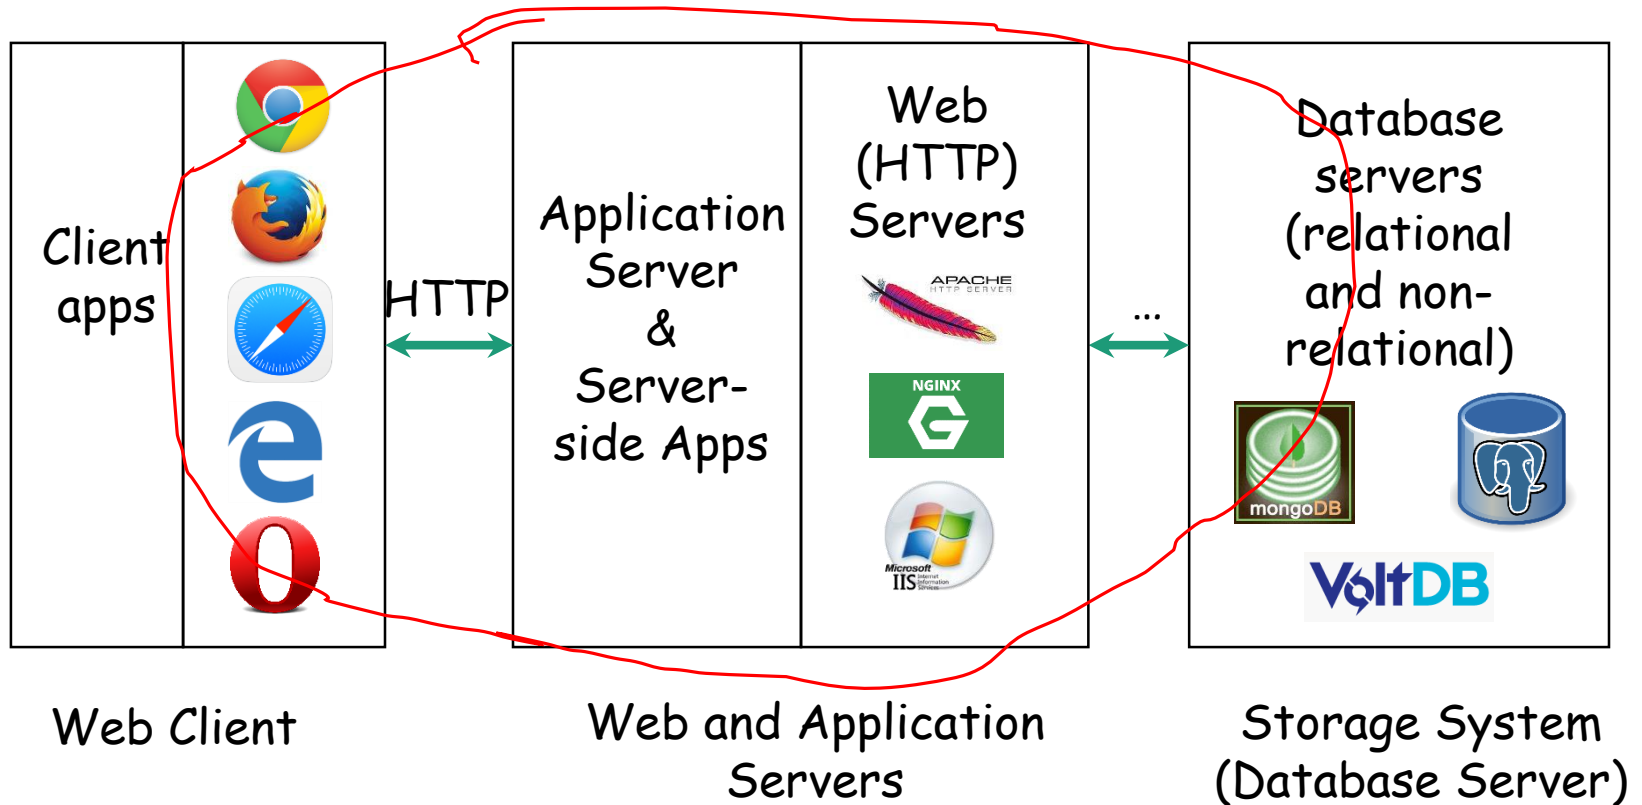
Client apps

HTTP

Application Server & Server-side Apps

Web (HTTP) Servers

APACHE HTTP SERVER

NGINX

Microsoft IIS

...

Database servers (relational and non-relational)

mongoDB

VoltDB

Web Client

Web and Application Servers

Storage System (Database Server)